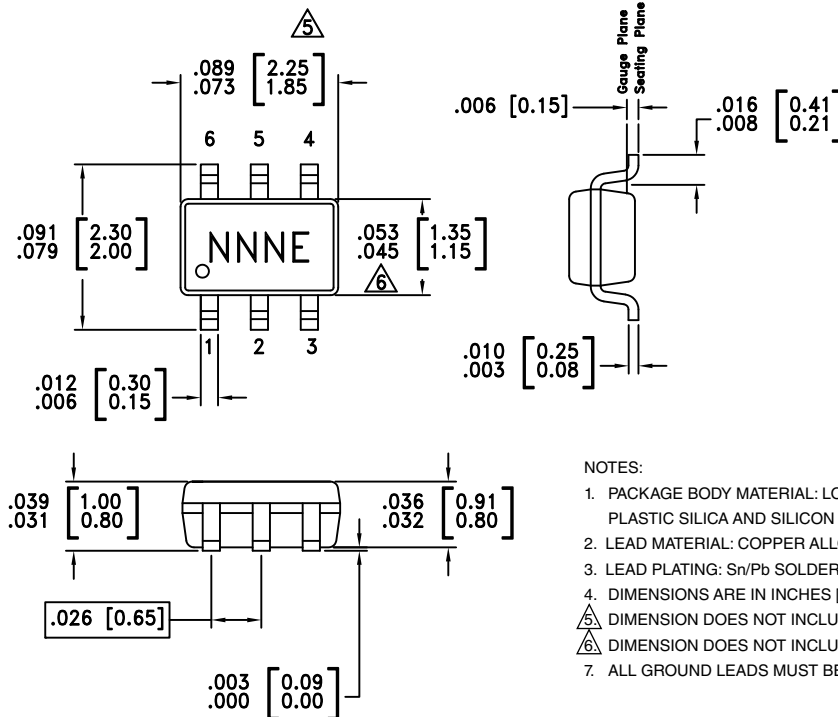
5

.089 [2.25]
.073 [1.85]

6 5 4

.091 [2.30]
.079 [2.00]

NNNE

.053 [1.35]
.045 [1.15]

6

1 2 3

.012 [0.30]
.006 [0.15]

Gauge Plane
Seating Plane

.006 [0.15]

.016 [0.41]
.008 [0.21]

.010 [0.25]
.003 [0.08]

.039 [1.00]
.031 [0.80]

.036 [0.91]
.032 [0.80]

.026 [0.65]

.003 [0.09]
.000 [0.00]

NOTES:

1. PACKAGE BODY MATERIAL: LO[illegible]
PLASTIC SILICA AND SILICON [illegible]
2. LEAD MATERIAL: COPPER ALL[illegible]
3. LEAD PLATING: Sn/Pb SOLDER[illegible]
4. DIMENSIONS ARE IN INCHES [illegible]
5. DIMENSION DOES NOT INCLU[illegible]
6. DIMENSION DOES NOT INCLU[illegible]
7. ALL GROUND LEADS MUST BE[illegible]